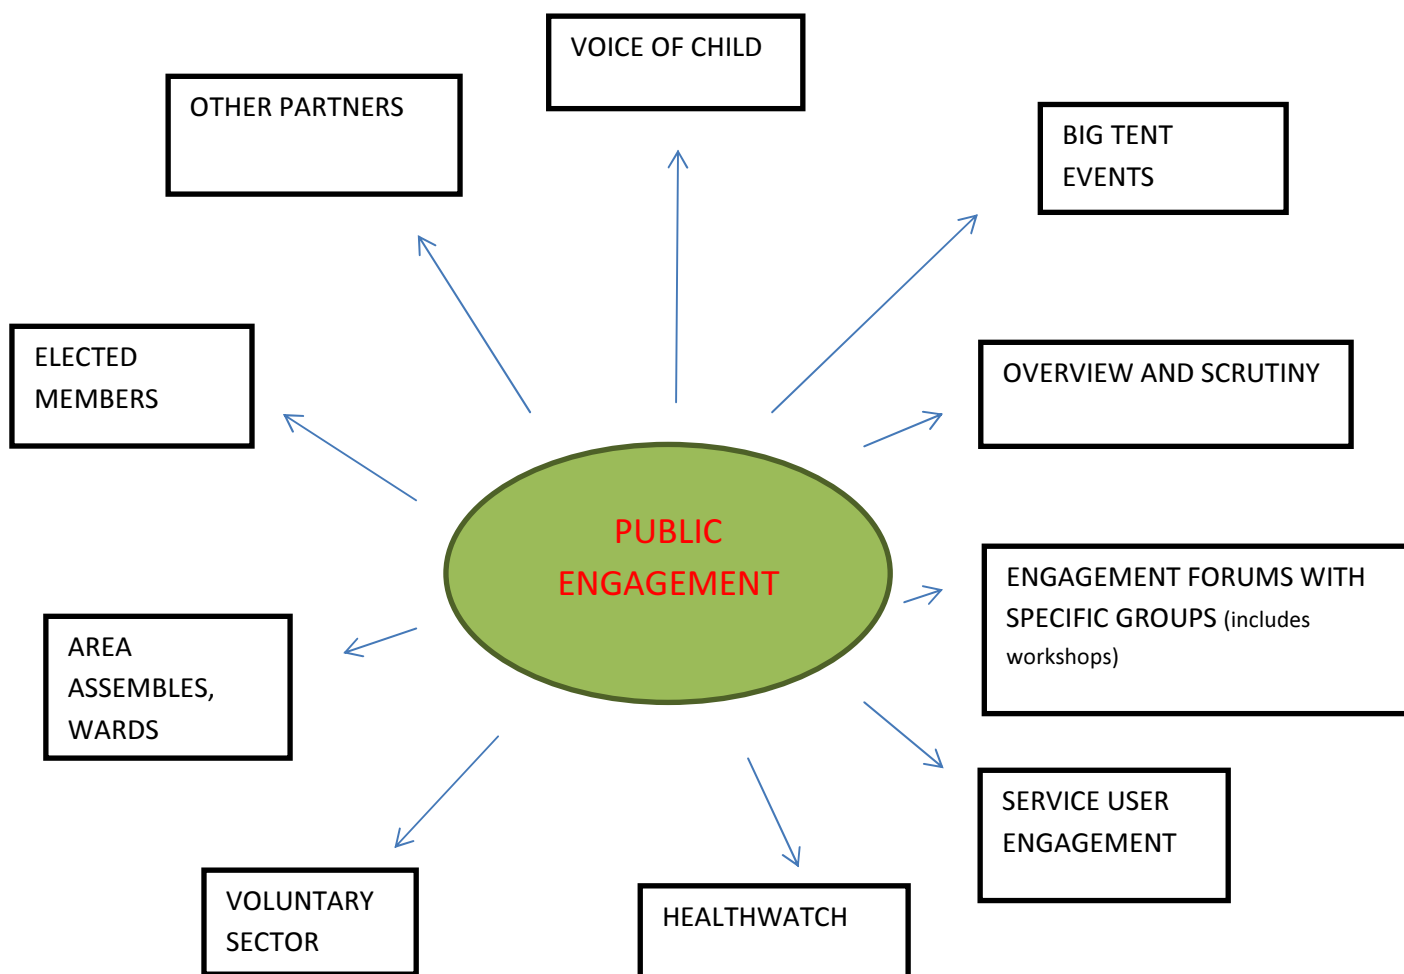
PUBLIC ENGAGEMENT

VOICE OF CHILD

OTHER PARTNERS

BIG TENT EVENTS

ELECTED MEMBERS

OVERVIEW AND SCRUTINY

ENGAGEMENT FORUMS WITH SPECIFIC GROUPS (includes workshops)

AREA ASSEMBLES, WARDS

SERVICE USER ENGAGEMENT

VOLUNTARY SECTOR

HEALTHWATCH